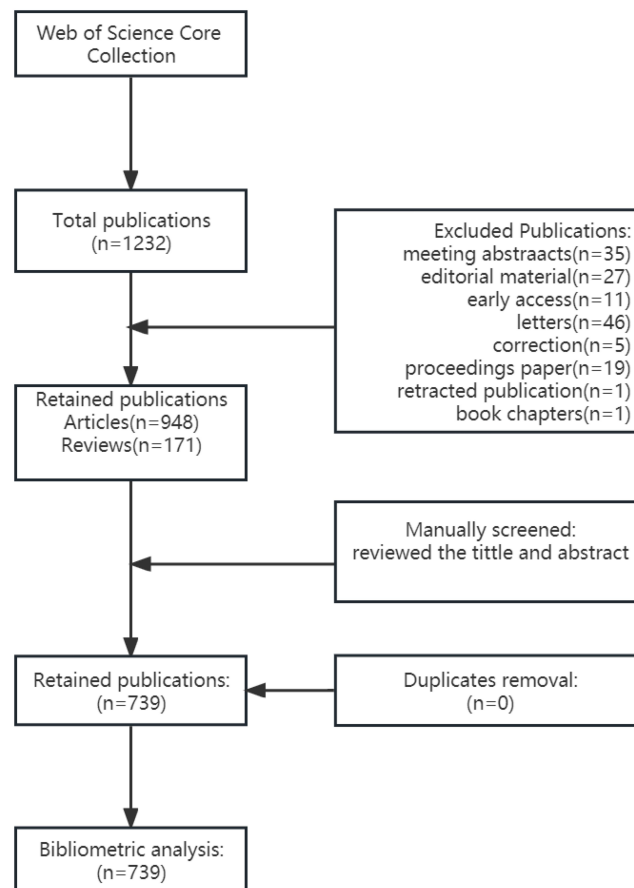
Web of Science Core Collection

Total publications (n=1232)

Excluded Publications:
meeting abstraacts(n=35)
editorial material(n=27)
early access(n=11)
letters(n=46)
correction(n=5)
proceedings paper(n=19)
retracted publication(n=1)
book chapters(n=1)

Retained publications
Articles(n=948)
Reviews(n=171)

Manually screened:
reviewed the tittle and abstract

Retained publications:
(n=739)

Duplicates removal:
(n=0)

Bibliometric analysis:
(n=739)